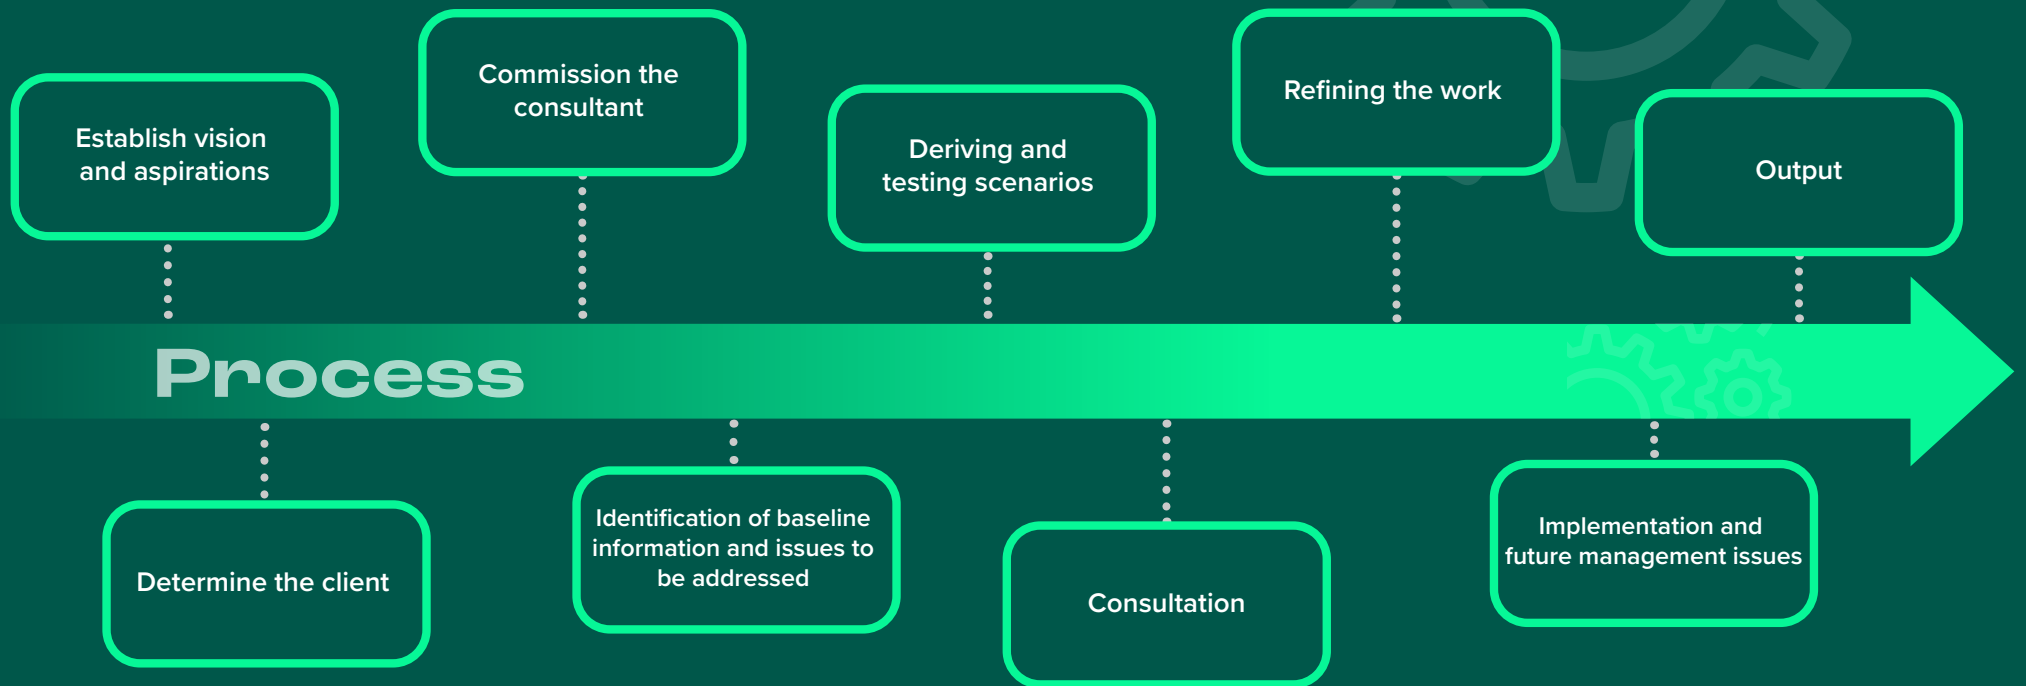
Establish vision and aspirations

Commission the consultant

Deriving and testing scenarios

Refining the work

Output

Process

Determine the client

Identification of baseline information and issues to be addressed

Consultation

Implementation and future management issues